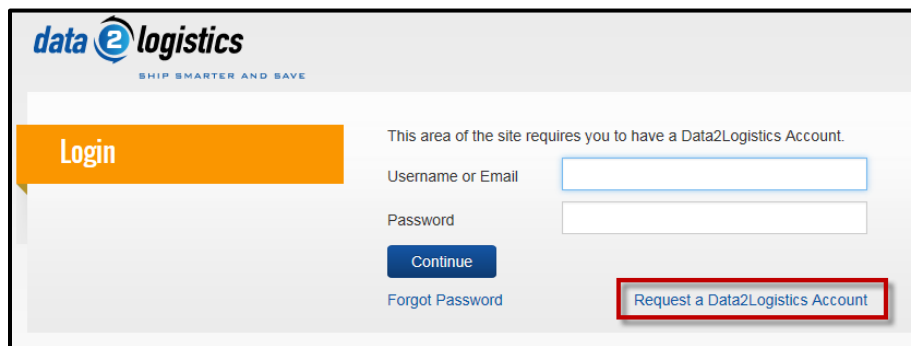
data 2 logistics
SHIP SMARTER AND SAVE

Login

This area of the site requires you to have a Data2Logistics Account.

Username or Email

Password

Continue

Forgot Password

Request a Data2Logistics Account